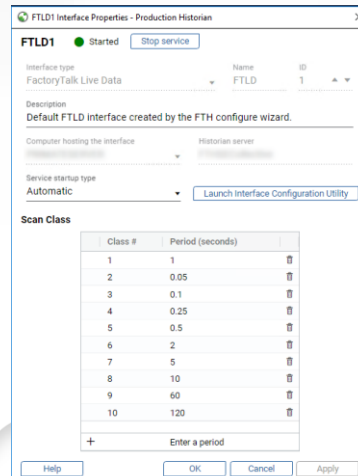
FTLD1 Interface Properties - Production Historian

FTLD1 Started Stop service

Interface type
FactoryTalk Live Data

Name
FTLD

ID
1

Description
Default FTLD interface created by the FTH configure wizard.

Computer hosting the interface
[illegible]

Historian server
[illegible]

Service startup type
Automatic

Launch Interface Configuration Utility

Scan Class

| Class # | Period (seconds) |
|---|---|
| 1 | 1 |
| 2 | 0.05 |
| 3 | 0.1 |
| 4 | 0.25 |
| 5 | 0.5 |
| 6 | 2 |
| 7 | 5 |
| 8 | 10 |
| 9 | 60 |
| 10 | 120 |

+ Enter a period

Help OK Cancel Apply